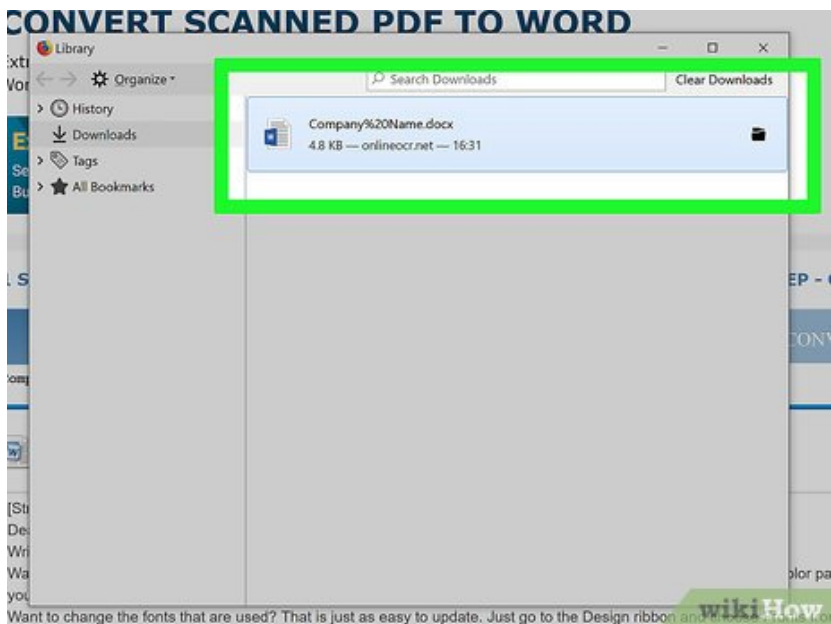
CONVERT SCANNED PDF TO WORD

Library

Organize

History

Downloads

Tags

All Bookmarks

Search Downloads

Clear Downloads

Company%20Name.docx

4.8 KB — onlineocr.net — 16:31

EP -

CONV

[St

De

Wri

Wa

lor pa

you

Want to change the fonts that are used? That is just as easy to update. Just go to the Design ribbon and

wikiHow